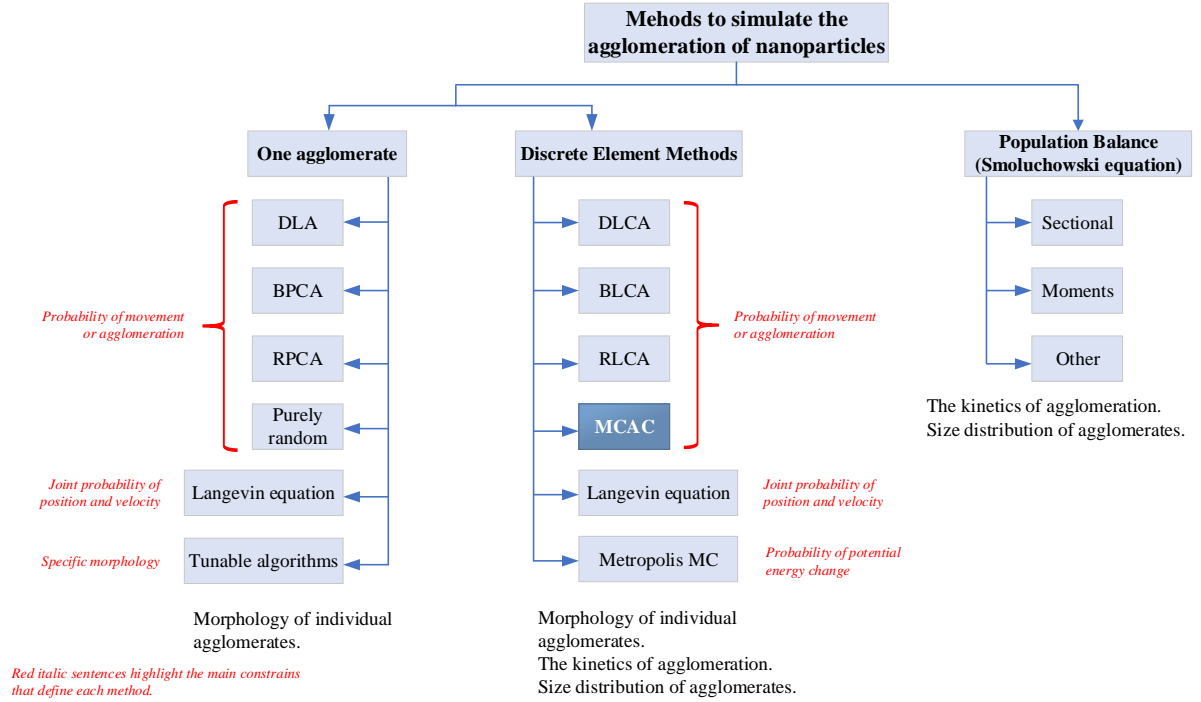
Mehods to simulate the agglomeration of nanoparticles

One agglomerate

DLA

BPCA

RPCA

Purely random

Probability of movement or agglomeration

Langevin equation

Joint probability of position and velocity

Tunable algorithms

Specific morphology

Morphology of individual agglomerates.

Discrete Element Methods

DLCA

BLCA

RLCA

MCAC

Probability of movement or agglomeration

Langevin equation

Joint probability of position and velocity

Metropolis MC

Probability of potential energy change

Morphology of individual agglomerates.
The kinetics of agglomeration.
Size distribution of agglomerates.

Population Balance (Smoluchowski equation)

Sectional

Moments

Other

The kinetics of agglomeration.
Size distribution of agglomerates.

Red italic sentences highlight the main constrains that define each method.